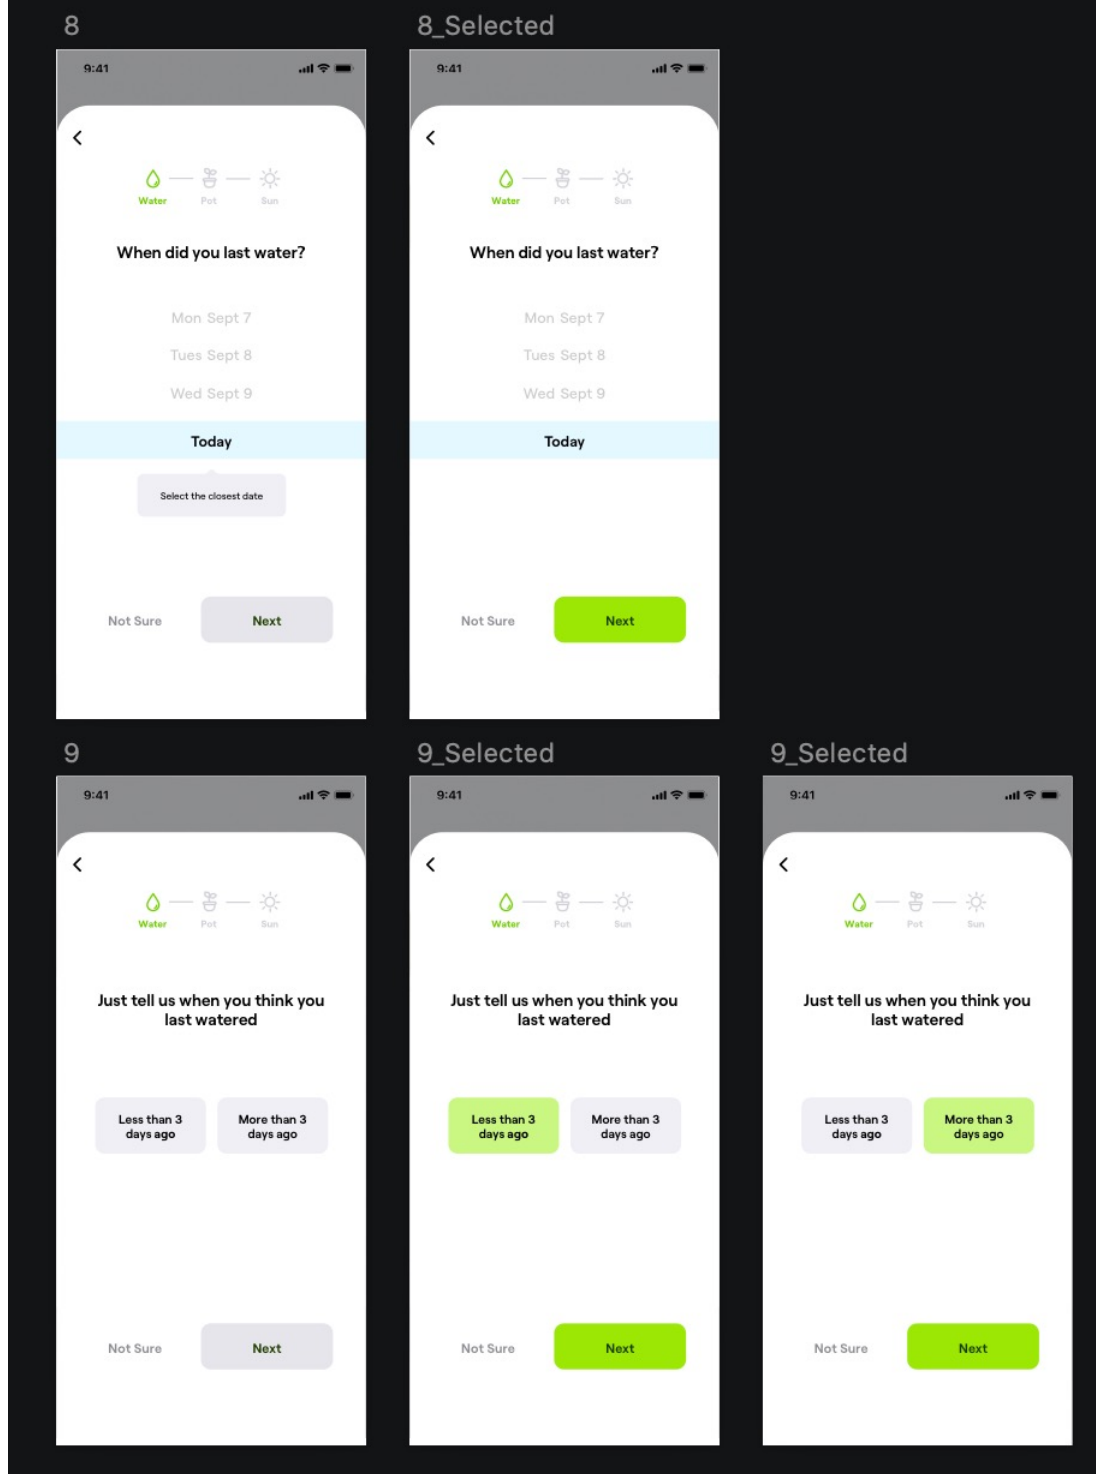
8

9:41

Water Pot Sun

When did you last water?

Mon Sept 7

Tues Sept 8

Wed Sept 9

Today

Select the closest date

Not Sure Next

8_Selected

9:41

Water Pot Sun

When did you last water?

Mon Sept 7

Tues Sept 8

Wed Sept 9

Today

Not Sure Next

9

9:41

Water Pot Sun

Just tell us when you think you last watered

Less than 3 days ago

More than 3 days ago

Not Sure Next

9_Selected

9:41

Water Pot Sun

Just tell us when you think you last watered

Less than 3 days ago

More than 3 days ago

Not Sure Next

9_Selected

9:41

Water Pot Sun

Just tell us when you think you last watered

Less than 3 days ago

More than 3 days ago

Not Sure Next